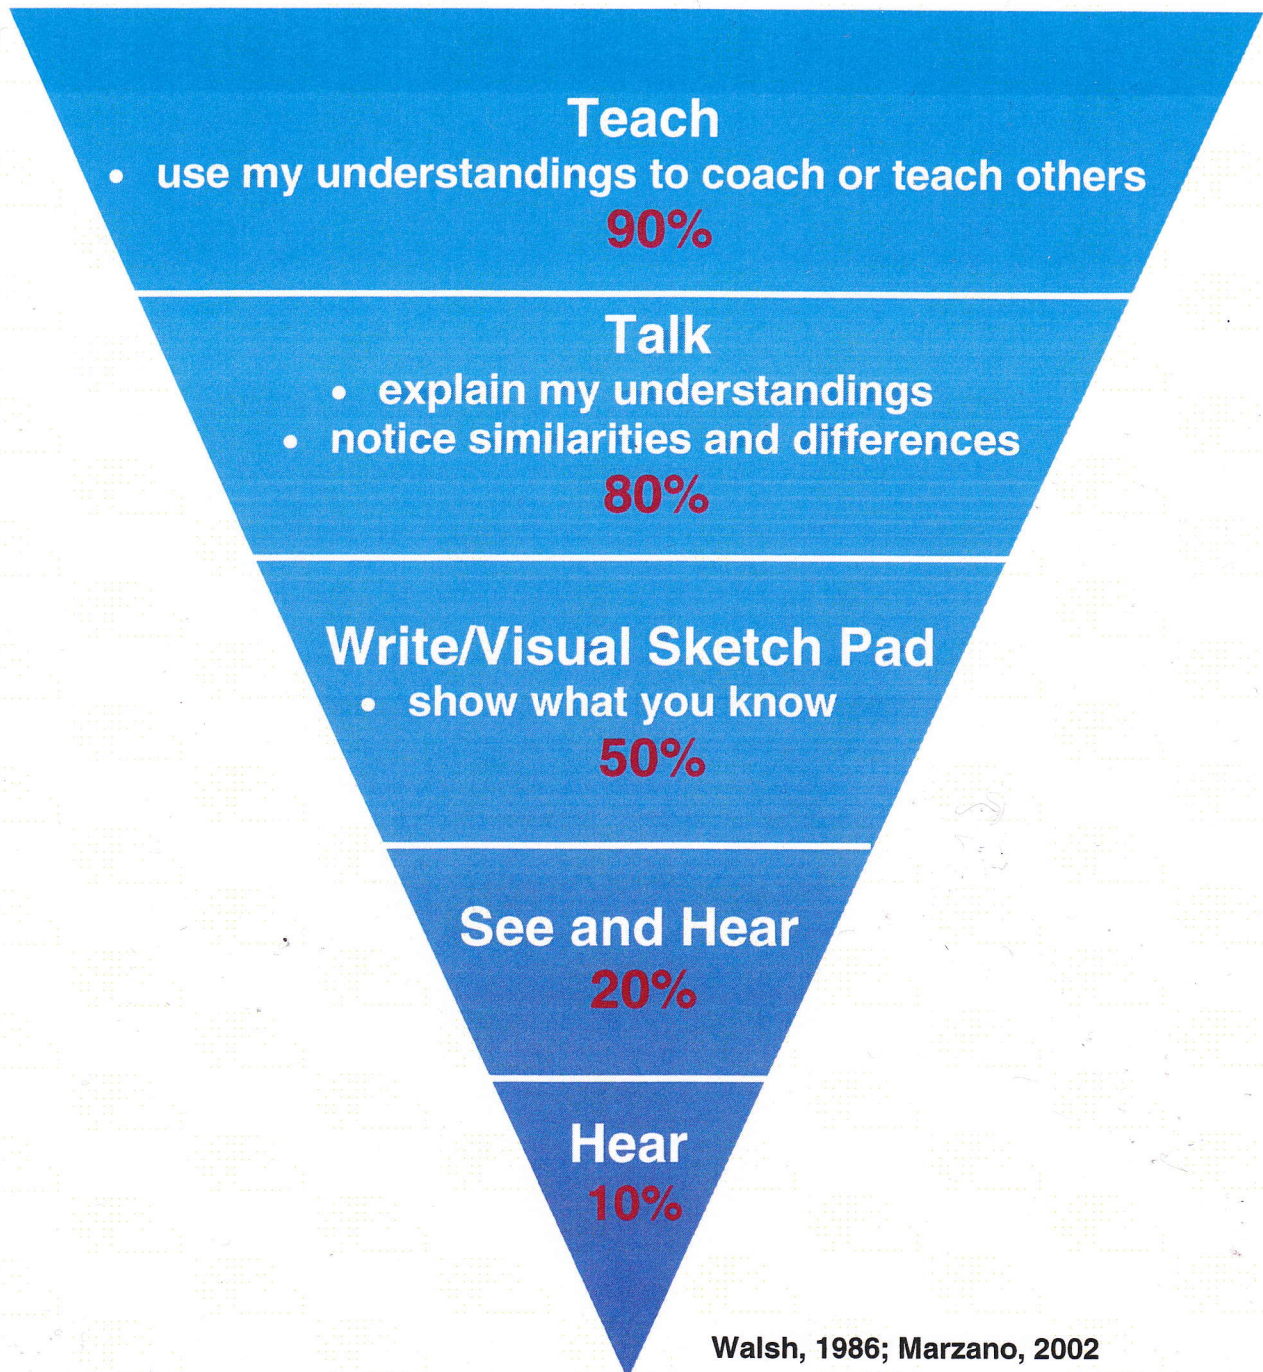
Teach
• use my understandings to coach or teach others
90%

Talk
• explain my understandings
• notice similarities and differences
80%

Write/Visual Sketch Pad
• show what you know
50%

See and Hear
20%

Hear
10%

Walsh, 1986; Marzano, 2002